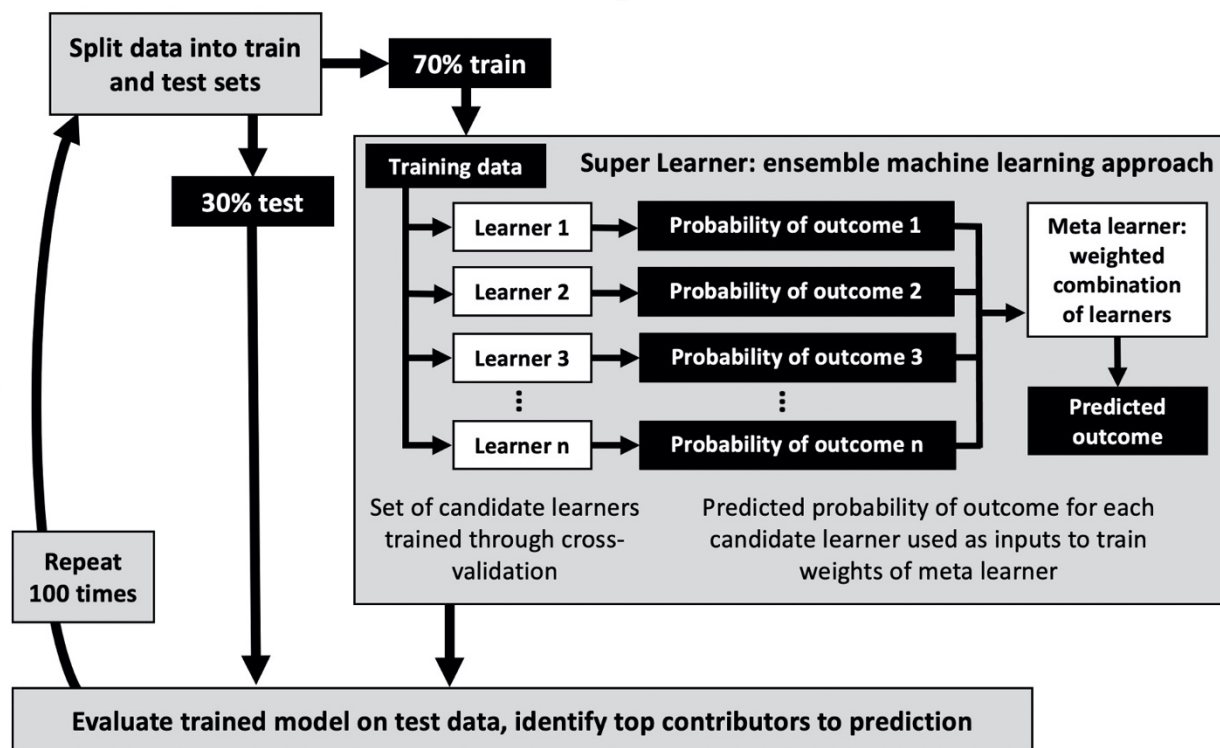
Split data into train and test sets

70% train

30% test

Training data

Super Learner: ensemble machine learning approach

Learner 1

Probability of outcome 1

Learner 2

Probability of outcome 2

Learner 3

Probability of outcome 3

⋮

⋮

Learner n

Probability of outcome n

Meta learner: weighted combination of learners

Predicted outcome

Set of candidate learners trained through cross-validation

Predicted probability of outcome for each candidate learner used as inputs to train weights of meta learner

Repeat 100 times

Evaluate trained model on test data, identify top contributors to prediction